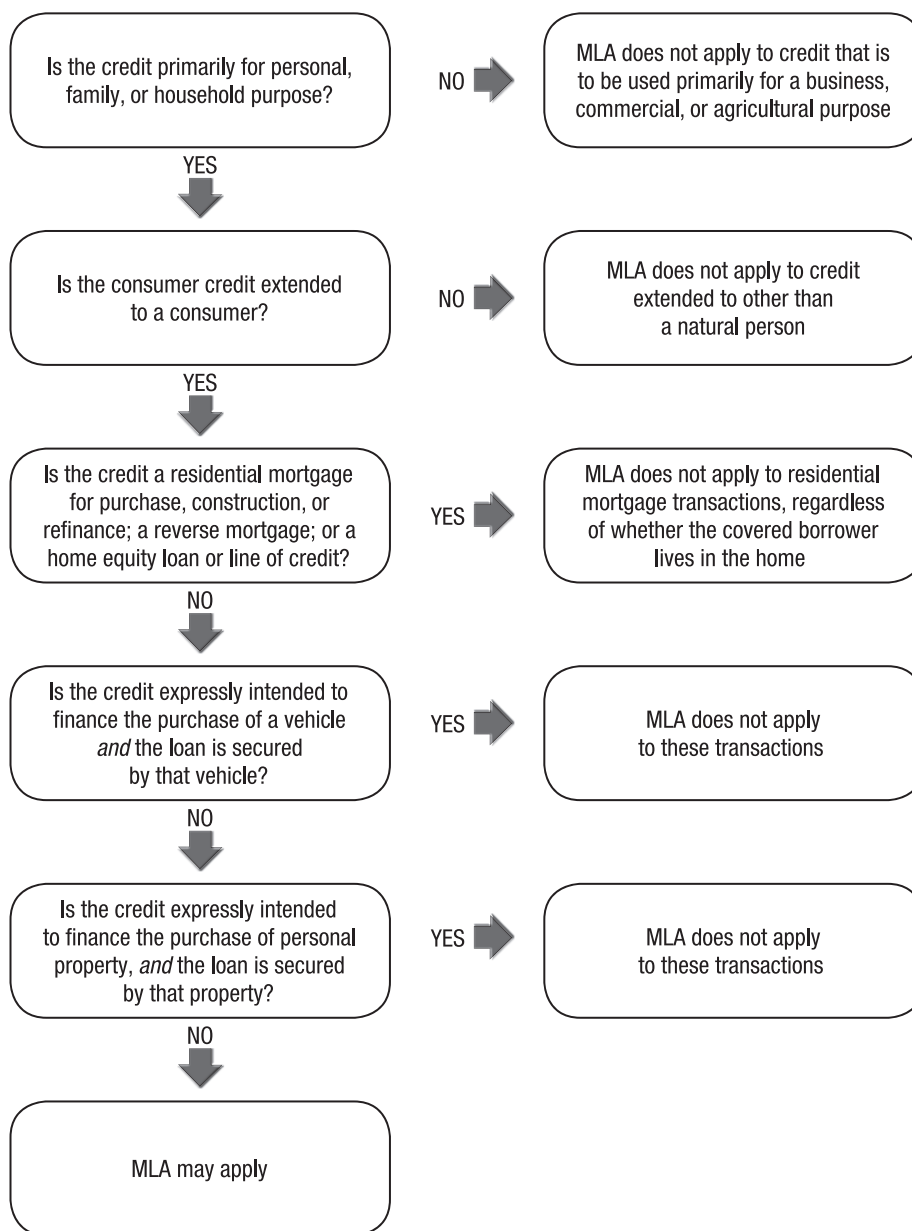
Is the credit primarily for personal, family, or household purpose?

NO

MLA does not apply to credit that is to be used primarily for a business, commercial, or agricultural purpose

YES

Is the consumer credit extended to a consumer?

NO

MLA does not apply to credit extended to other than a natural person

YES

Is the credit a residential mortgage for purchase, construction, or refinance; a reverse mortgage; or a home equity loan or line of credit?

YES

MLA does not apply to residential mortgage transactions, regardless of whether the covered borrower lives in the home

NO

Is the credit expressly intended to finance the purchase of a vehicle *and* the loan is secured by that vehicle?

YES

MLA does not apply to these transactions

NO

Is the credit expressly intended to finance the purchase of personal property, *and* the loan is secured by that property?

YES

MLA does not apply to these transactions

NO

MLA may apply